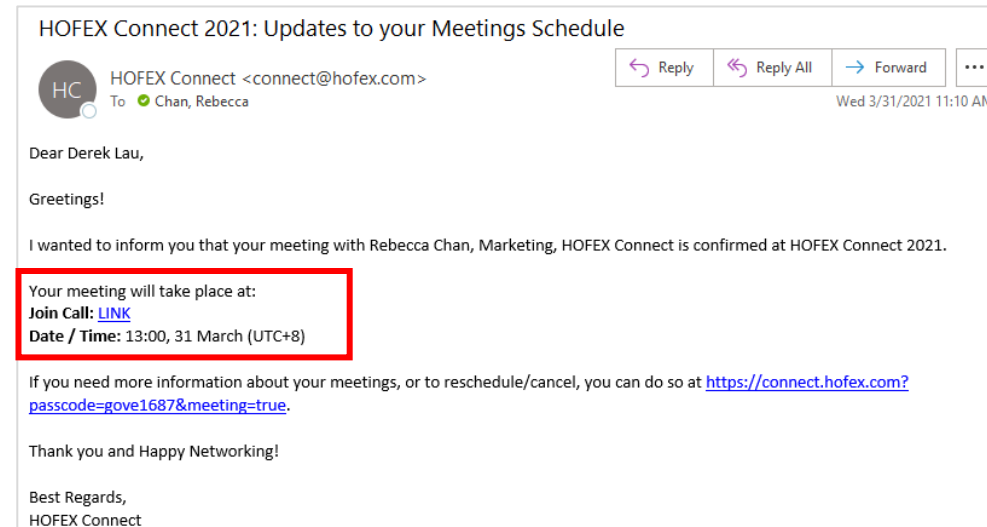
HOFEX Connect 2021: Updates to your Meetings Schedule

HC

HOFEX Connect <connect@hofex.com>

To Chan, Rebecca

Reply

Reply All

Forward

...

Wed 3/31/2021 11:10 AM

Dear Derek Lau,

Greetings!

I wanted to inform you that your meeting with Rebecca Chan, Marketing, HOFEX Connect is confirmed at HOFEX Connect 2021.

Your meeting will take place at:
**Join Call:** LINK
**Date / Time:** 13:00, 31 March (UTC+8)

If you need more information about your meetings, or to reschedule/cancel, you can do so at https://connect.hofex.com?passcode=gove1687&meeting=true.

Thank you and Happy Networking!

Best Regards,
HOFEX Connect